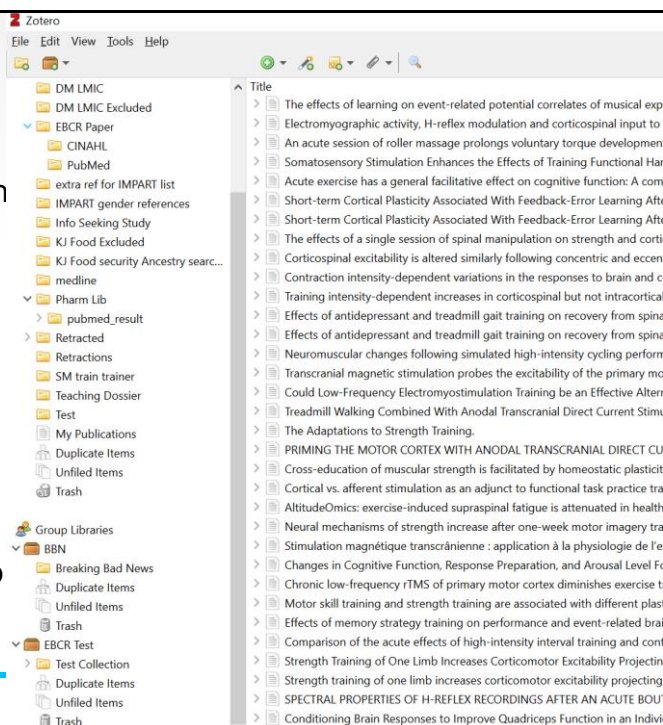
Zotero
File Edit View Tools Help

DM LMIC
DM LMIC Excluded
EBCR Paper
CINAHL
PubMed
extra ref for IMPART list
IMPART gender references
Info Seeking Study
KJ Food Excluded
KJ Food security Ancestry searc...
medline
Pharm Lib
pubmed_result
Retracted
Retractions
SM train trainer
Teaching Dossier
Test
My Publications
Duplicate Items
Unfiled Items
Trash

Group Libraries
BBN
Breaking Bad News
Duplicate Items
Unfiled Items
Trash
EBCR Test
Test Collection
Duplicate Items
Unfiled Items
Trash

Title
The effects of learning on event-related potential correlates of musical exp
Electromyographic activity, H-reflex modulation and corticospinal input to
An acute session of roller massage prolongs voluntary torque developmen
Somatosensory Stimulation Enhances the Effects of Training Functional Har
Acute exercise has a general facilitative effect on cognitive function: A com
Short-term Cortical Plasticity Associated With Feedback-Error Learning Aft
Short-term Cortical Plasticity Associated With Feedback-Error Learning Aft
The effects of a single session of spinal manipulation on strength and corti
Corticospinal excitability is altered similarly following concentric and eccen
Contraction intensity-dependent variations in the responses to brain and c
Training intensity-dependent increases in corticospinal but not intracortical
Effects of antidepressant and treadmill gait training on recovery from spina
Effects of antidepressant and treadmill gait training on recovery from spina
Neuromuscular changes following simulated high-intensity cycling perforn
Transcranial magnetic stimulation probes the excitability of the primary mo
Could Low-Frequency Electromyostimulation Training be an Effective Alter
Treadmill Walking Combined With Anodal Transcranial Direct Current Stimu
The Adaptations to Strength Training.
PRIMING THE MOTOR CORTEX WITH ANODAL TRANSCRANIAL DIRECT CU
Cross-education of muscular strength is facilitated by homeostatic plasticit
Cortical vs. afferent stimulation as an adjunct to functional task practice tra
AltitudeOmics: exercise-induced supraspinal fatigue is attenuated in health
Neural mechanisms of strength increase after one-week motor imagery tra
Stimulation magnétique transcrânienne : application à la physiologie de l'e
Changes in Cognitive Function, Response Preparation, and Arousal Level F
Chronic low-frequency rTMS of primary motor cortex diminishes exercise t
Motor skill training and strength training are associated with different plas
Effects of memory strategy training on performance and event-related brai
Comparison of the acute effects of high-intensity interval training and cont
Strength Training of One Limb Increases Corticomotor Excitability Projectin
Strength training of one limb increases corticomotor excitability projecting
SPECTRAL PROPERTIES OF H-REFLEX RECORDINGS AFTER AN ACUTE BOUT
Conditioning Brain Responses to Improve Quadriceps Function in an Indivi